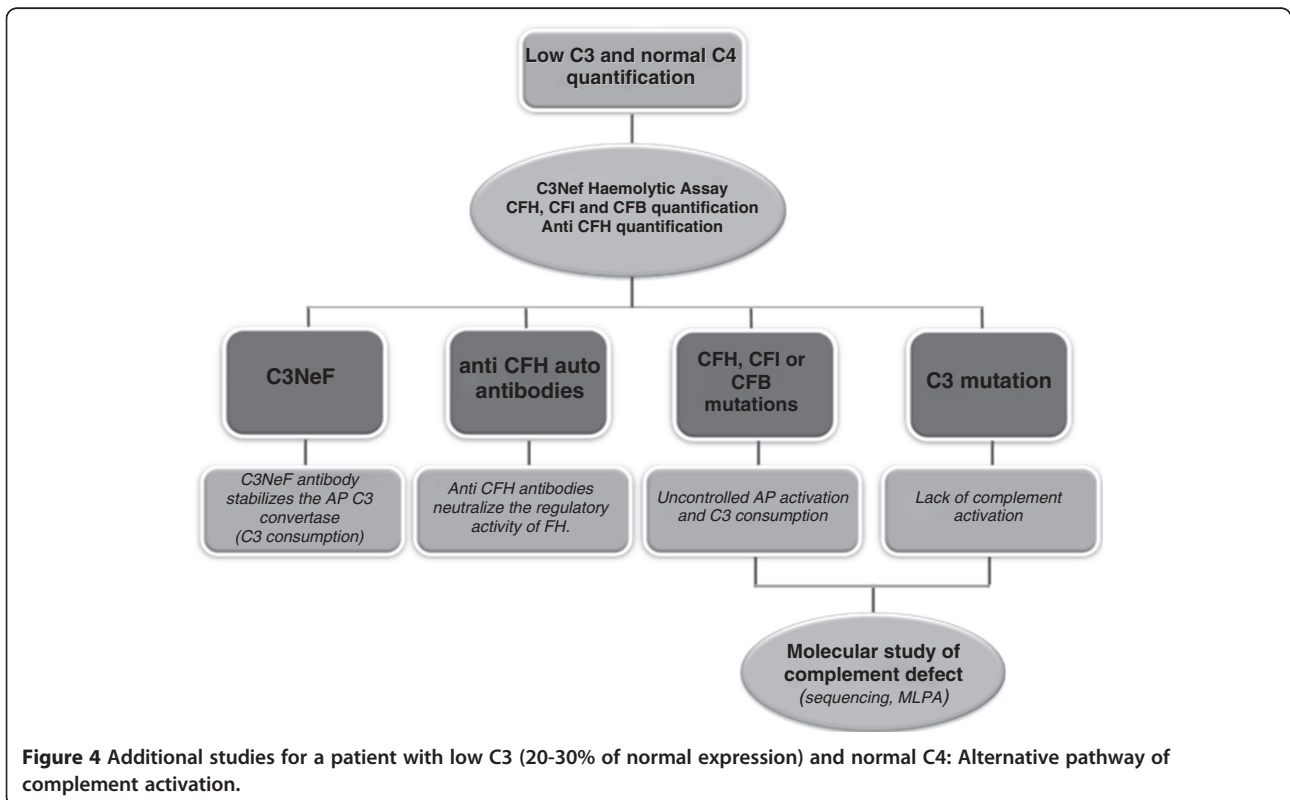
Low C3 and normal C4 quantification

C3Nef Haemolytic Assay
CFH, CFI and CFB quantification
Anti CFH quantification

C3NeF

anti CFH auto antibodies

CFH, CFI or CFB mutations

C3 mutation

C3NeF antibody stabilizes the AP C3 convertase (C3 consumption)

Anti CFH antibodies neutralize the regulatory activity of FH.

Uncontrolled AP activation and C3 consumption

Lack of complement activation

Molecular study of complement defect (sequencing, MLPA)

**Figure 4** Additional studies for a patient with low C3 (20-30% of normal expression) and normal C4: Alternative pathway of complement activation.